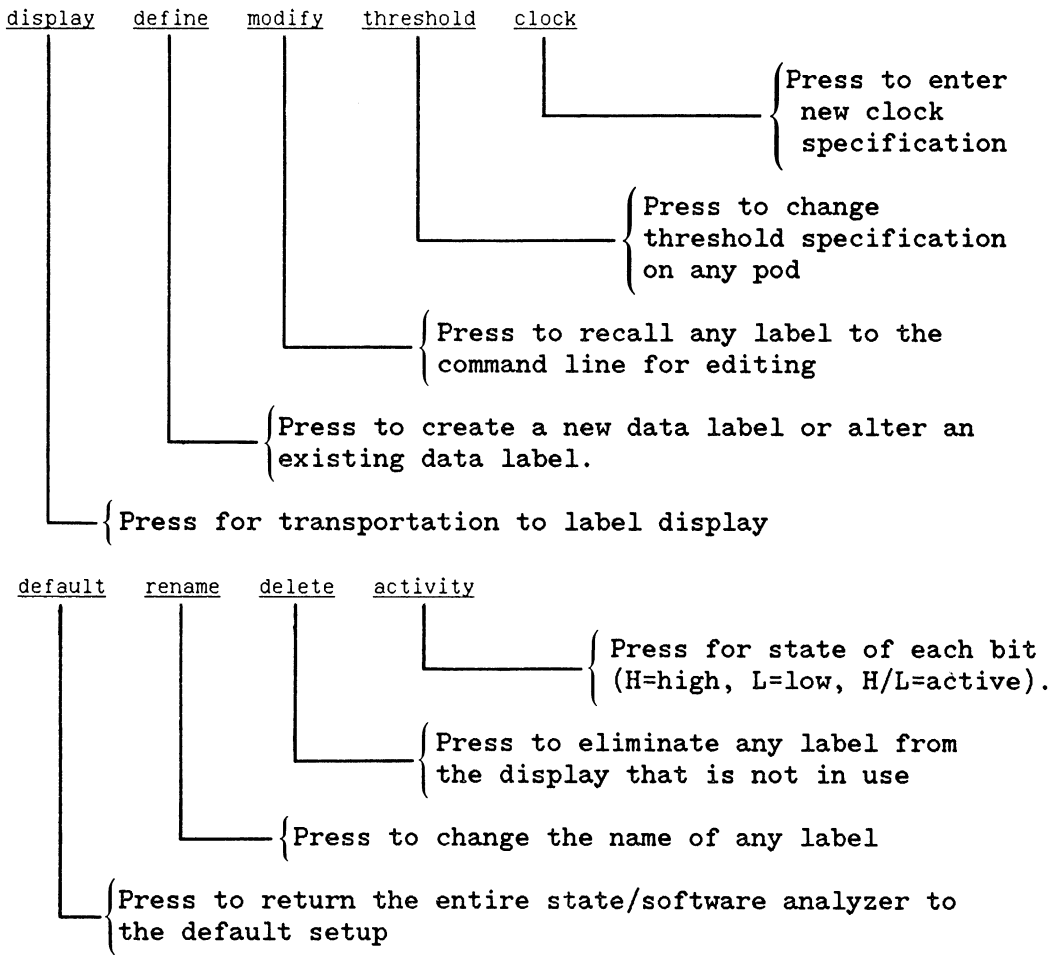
display define modify threshold clock

Press to enter new clock specification

Press to change threshold specification on any pod

Press to recall any label to the command line for editing

Press to create a new data label or alter an existing data label.

Press for transportation to label display

default rename delete activity

Press for state of each bit (H=high, L=low, H/L=active).

Press to eliminate any label from the display that is not in use

Press to change the name of any label

Press to return the entire state/software analyzer to the default setup